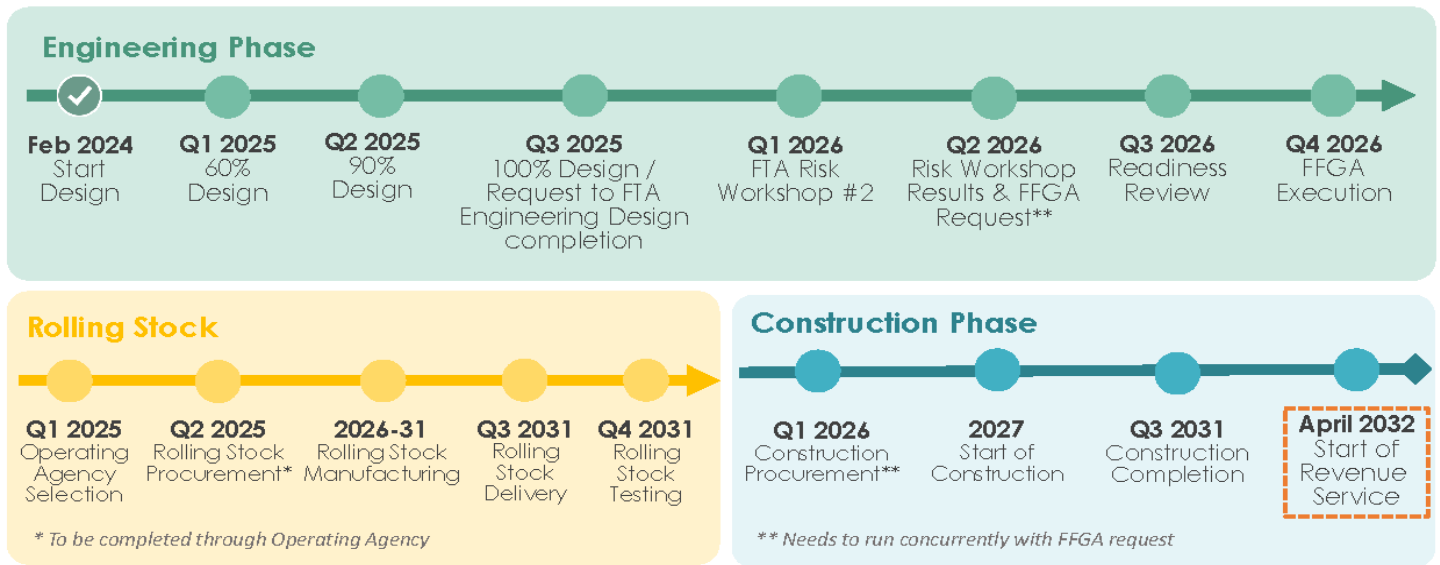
Engineering Phase

Feb 2024
Start Design

Q1 2025
60% Design

Q2 2025
90% Design

Q3 2025
100% Design / Request to FTA Engineering Design completion

Q1 2026
FTA Risk Workshop #2

Q2 2026
Risk Workshop Results & FFGA Request**

Q3 2026
Readiness Review

Q4 2026
FFGA Execution

Rolling Stock

Q1 2025
Operating Agency Selection

Q2 2025
Rolling Stock Procurement*

2026-31
Rolling Stock Manufacturing

Q3 2031
Rolling Stock Delivery

Q4 2031
Rolling Stock Testing

* To be completed through Operating Agency

Construction Phase

Q1 2026
Construction Procurement**

2027
Start of Construction

Q3 2031
Construction Completion

April 2032
Start of Revenue Service

** Needs to run concurrently with FFGA request